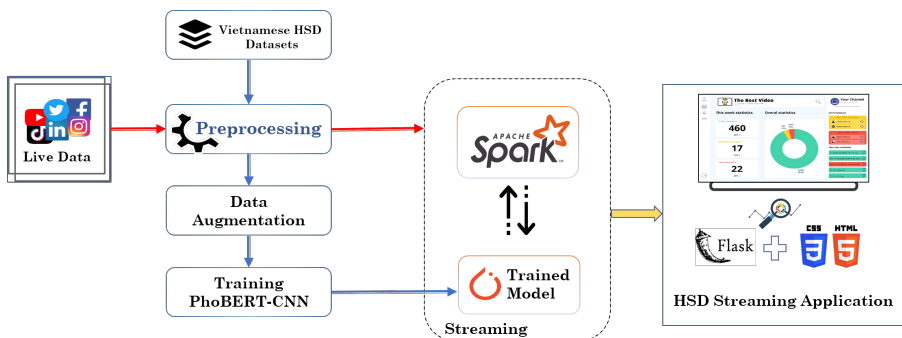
Vietnamese HSD Datasets

Live Data

Preprocessing

Data Augmentation

Training PhoBERT-CNN

APACHE Spark

Trained Model

Streaming

The Best Video

Your Channel

460

17

22

Flask

CSS

HTML

HSD Streaming Application